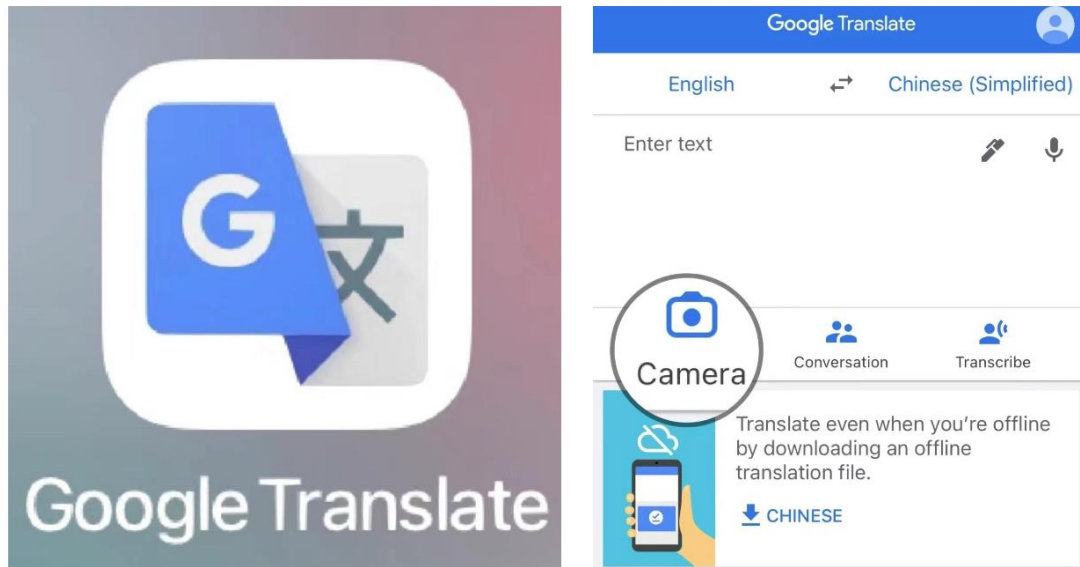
G 文

Google Translate

Google Translate

English

Chinese (Simplified)

Enter text

Camera

Conversation

Transcribe

Translate even when you're offline by downloading an offline translation file.

CHINESE